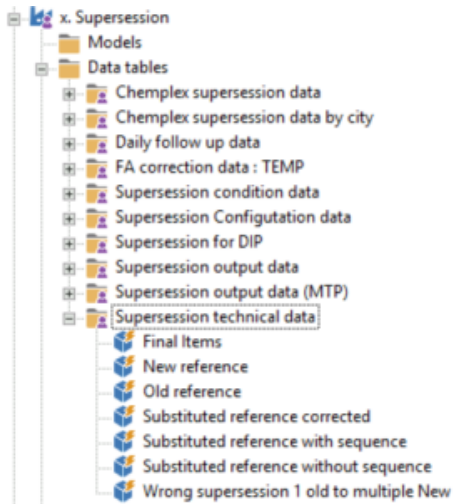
x. Supersession
Models
Data tables
Chemplex supersession data
Chemplex supersession data by city
Daily follow up data
FA correction data : TEMP
Supersession condition data
Supersession Configutation data
Supersession for DIP
Supersession output data
Supersession output data (MTP)
Supersession technical data
Final Items
New reference
Old reference
Substituted reference corrected
Substituted reference with sequence
Substituted reference without sequence
Wrong supersession 1 old to multiple New